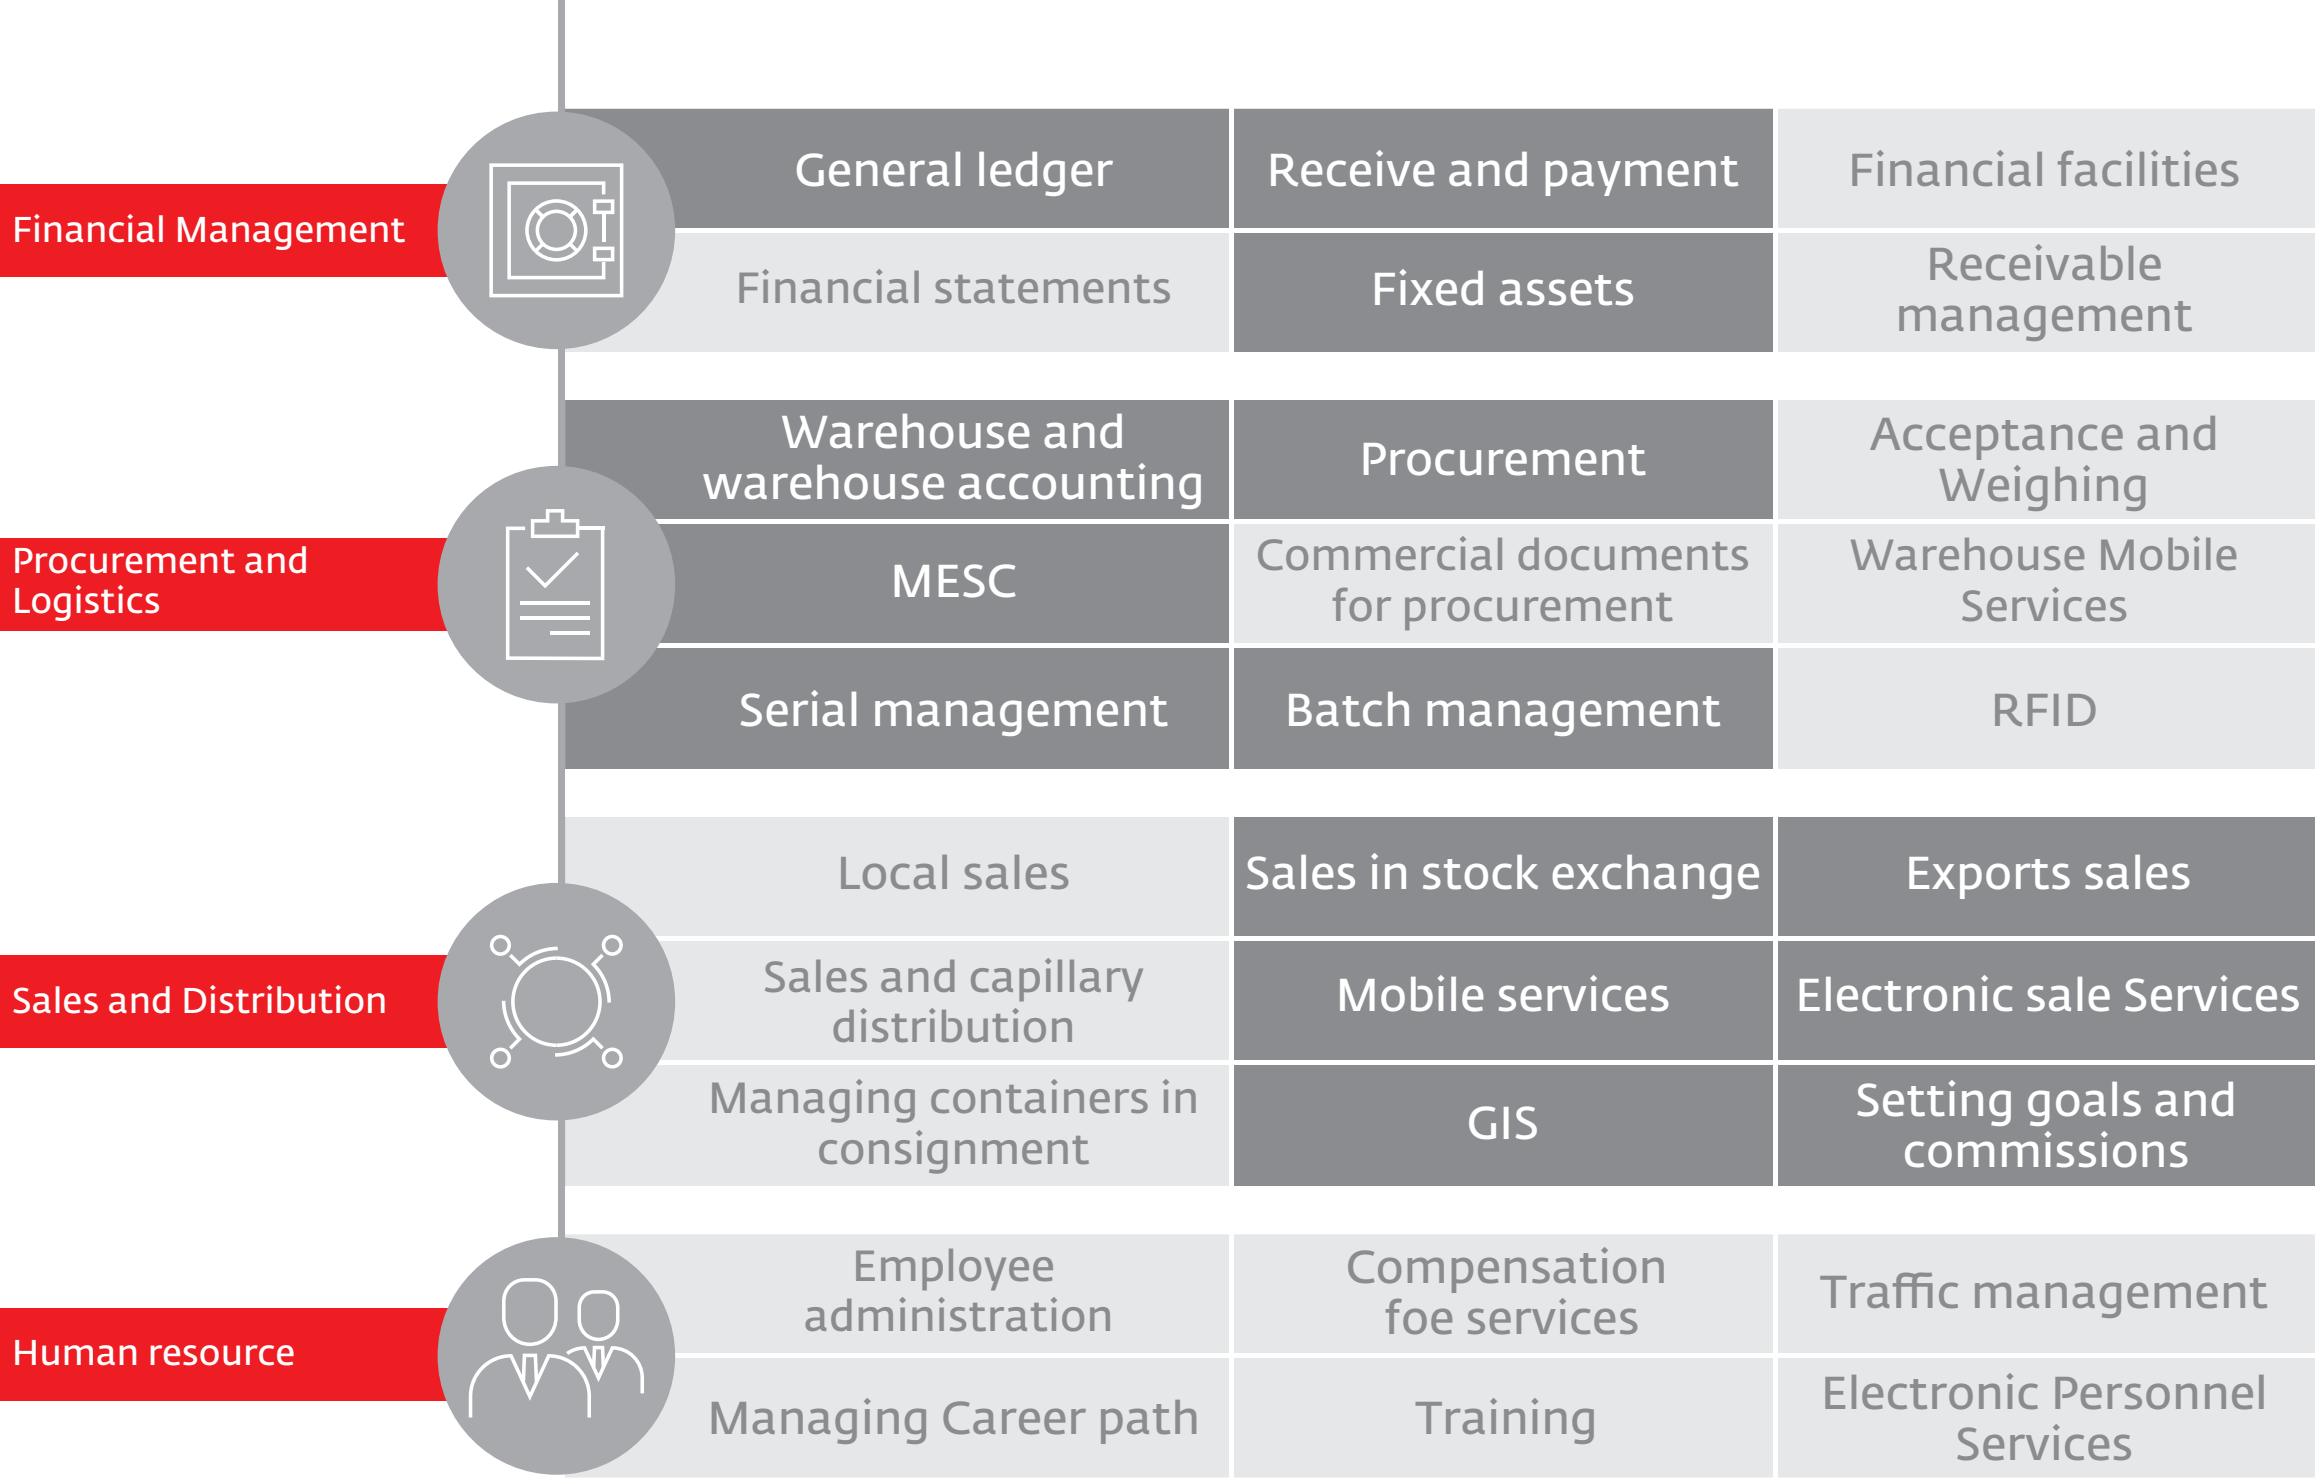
Financial Management

General ledger
Receive and payment
Financial facilities
Financial statements
Fixed assets
Receivable management

Procurement and Logistics

Warehouse and warehouse accounting
Procurement
Acceptance and Weighing
MESC
Commercial documents for procurement
Warehouse Mobile Services
Serial management
Batch management
RFID

Sales and Distribution

Local sales
Sales in stock exchange
Exports sales
Sales and capillary distribution
Mobile services
Electronic sale Services
Managing containers in consignment
GIS
Setting goals and commissions

Human resource

Employee administration
Compensation foe services
Traffic management
Managing Career path
Training
Electronic Personnel Services